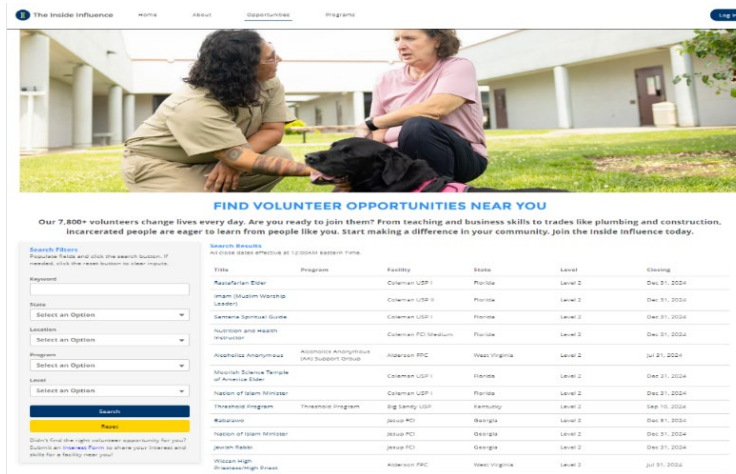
The Inside Influence   Home   About   Opportunities   Programs   Log In

FIND VOLUNTEER OPPORTUNITIES NEAR YOU

Our 7,800+ volunteers change lives every day. Are you ready to join them? From teaching and business skills to trades like plumbing and construction, incarcerated people are eager to learn from people like you. Start making a difference in your community. Join the Inside Influence today.

Search Filters
Populate fields and click the search button. If needed, click the reset button to clear inputs.

Keyword

State
Select an Option

Location
Select an Option

Program
Select an Option

Level
Select an Option

Search

Reset

Didn't find the right volunteer opportunity for you? Submit an Interest Form to share your interest and skills for a facility near you!

Search Results
All close dates effective at 12:00AM Eastern Time.

| Title | Program | Facility | State | Level | Closing |
|---|---|---|---|---|---|
| Rastafarian Elder | | Coleman USP I | Florida | Level 2 | Dec 31, 2024 |
| Imam (Muslim Worship Leader) | | Coleman USP II | Florida | Level 2 | Dec 31, 2024 |
| Santeria Spiritual Guide | | Coleman USP I | Florida | Level 2 | Dec 31, 2024 |
| Nutrition and Health Instructor | | Coleman FCI Medium | Florida | Level 2 | Dec 31, 2024 |
| Alcoholics Anonymous | Alcoholics Anonymous (AA) Support Group | Alderson FPC | West Virginia | Level 2 | Jul 31, 2024 |
| Moorish Science Temple of America Elder | | Coleman USP I | Florida | Level 2 | Dec 31, 2024 |
| Nation of Islam Minister | | Coleman USP I | Florida | Level 2 | Dec 31, 2024 |
| Threshold Program | Threshold Program | Big Sandy USP | Kentucky | Level 2 | Sep 10, 2024 |
| Rabbi | | Jesup FCI | Georgia | Level 2 | Dec 31, 2024 |
| Nation of Islam Minister | | Jesup FCI | Georgia | Level 2 | Dec 31, 2024 |
| Jewish Rabbi | | Jesup FCI | Georgia | Level 2 | Dec 31, 2024 |
| Wiccan High Priestess/High Priest | | Alderson FPC | West Virginia | Level 2 | Jul 31, 2024 |